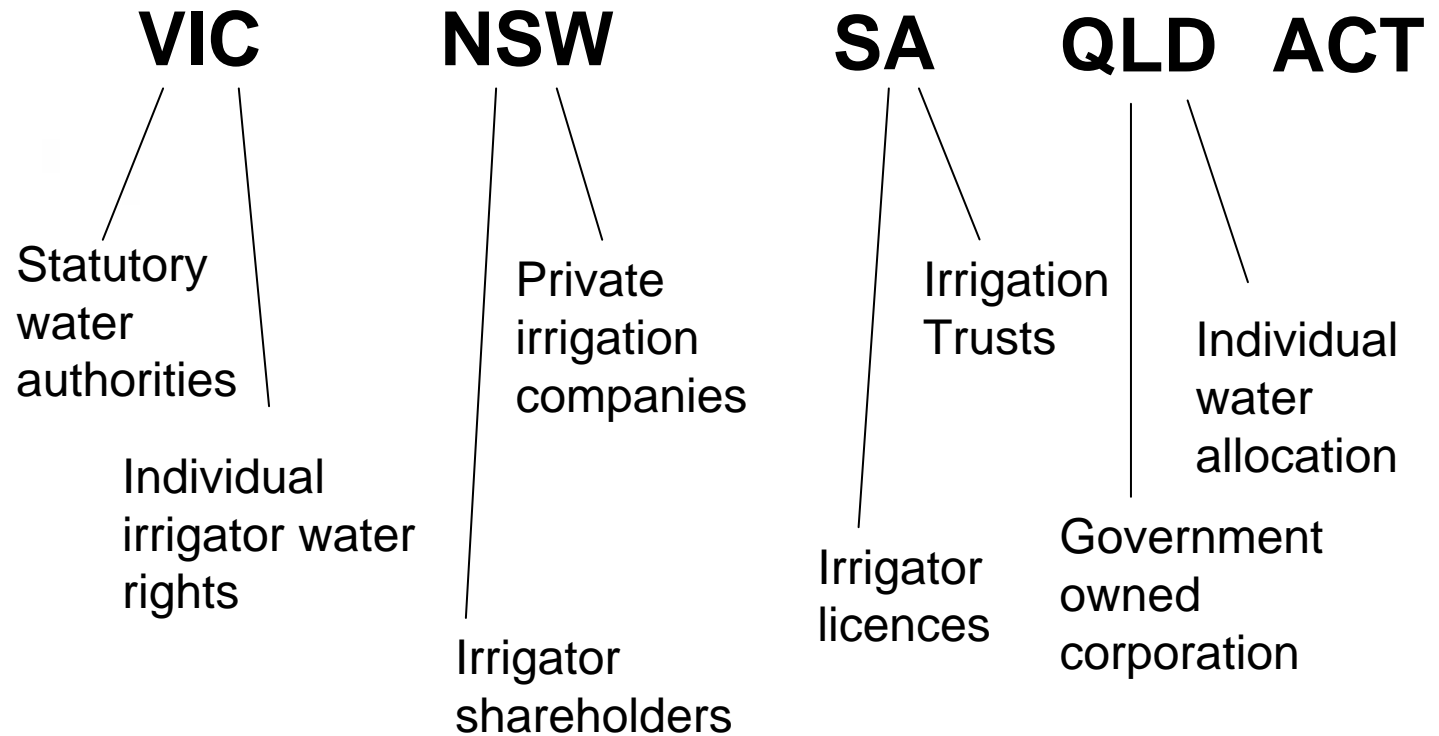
VIC NSW SA QLD ACT

Statutory water authorities

Individual irrigator water rights

Private irrigation companies

Irrigator shareholders

Irrigation Trusts

Irrigator licences

Government owned corporation

Individual water allocation